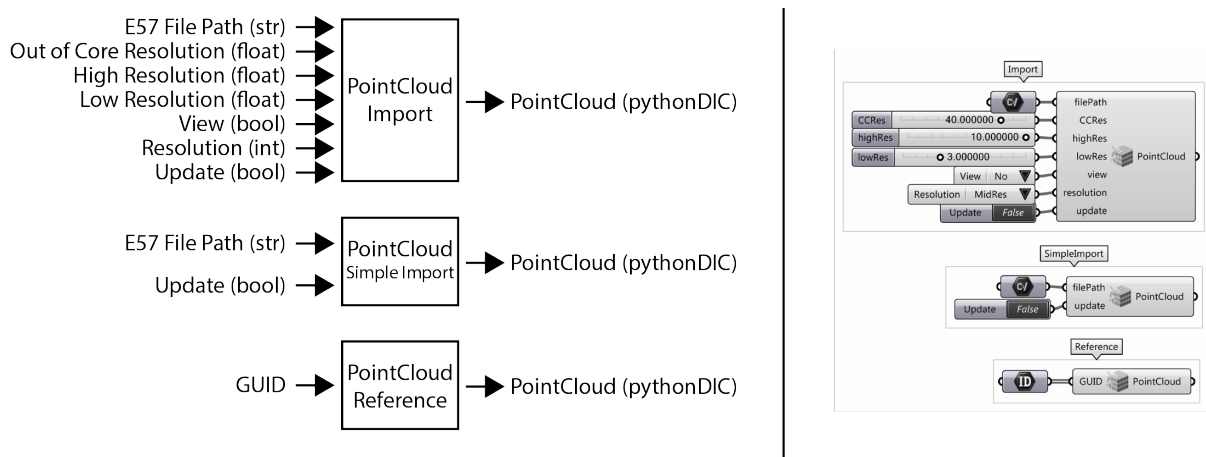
E57 File Path (str)
Out of Core Resolution (float)
High Resolution (float)
Low Resolution (float)
View (bool)
Resolution (int)
Update (bool)

PointCloud Import

PointCloud (pythonDIC)

E57 File Path (str)
Update (bool)

PointCloud Simple Import

PointCloud (pythonDIC)

GUID

PointCloud Reference

PointCloud (pythonDIC)

Import

CCRes 40.000000
highRes 10.000000
lowRes 3.000000
View No
Resolution MidRes
Update False

filePath
CCRes
highRes
lowRes
view
resolution
update
PointCloud

SimpleImport

Update False
filePath
update
PointCloud

Reference

ID
GUID
PointCloud